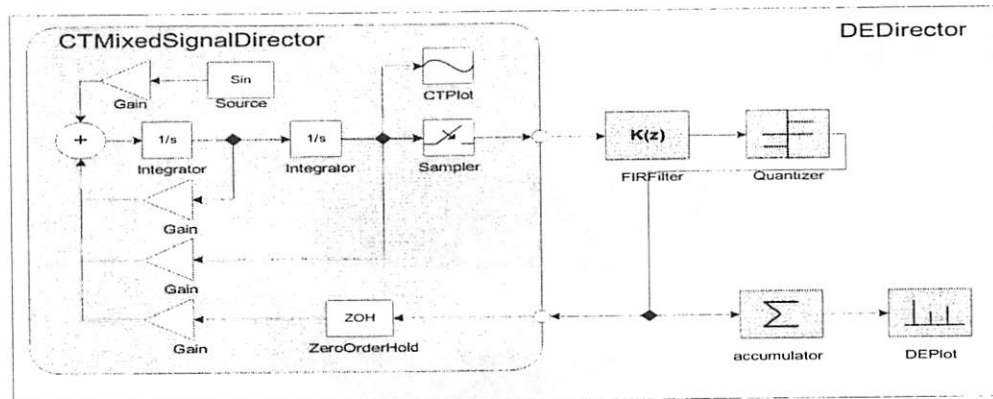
CTMixedSignalDirector

DEDirector

Sin

Gain

Source

CTPlot

+

1/s

1/s

Integrator

Integrator

Sampler

K(z)

FIRFilter

Quantizer

Gain

Gain

ZOH

$\sum$

Gain

ZeroOrderHold

accumulator

DEPlot